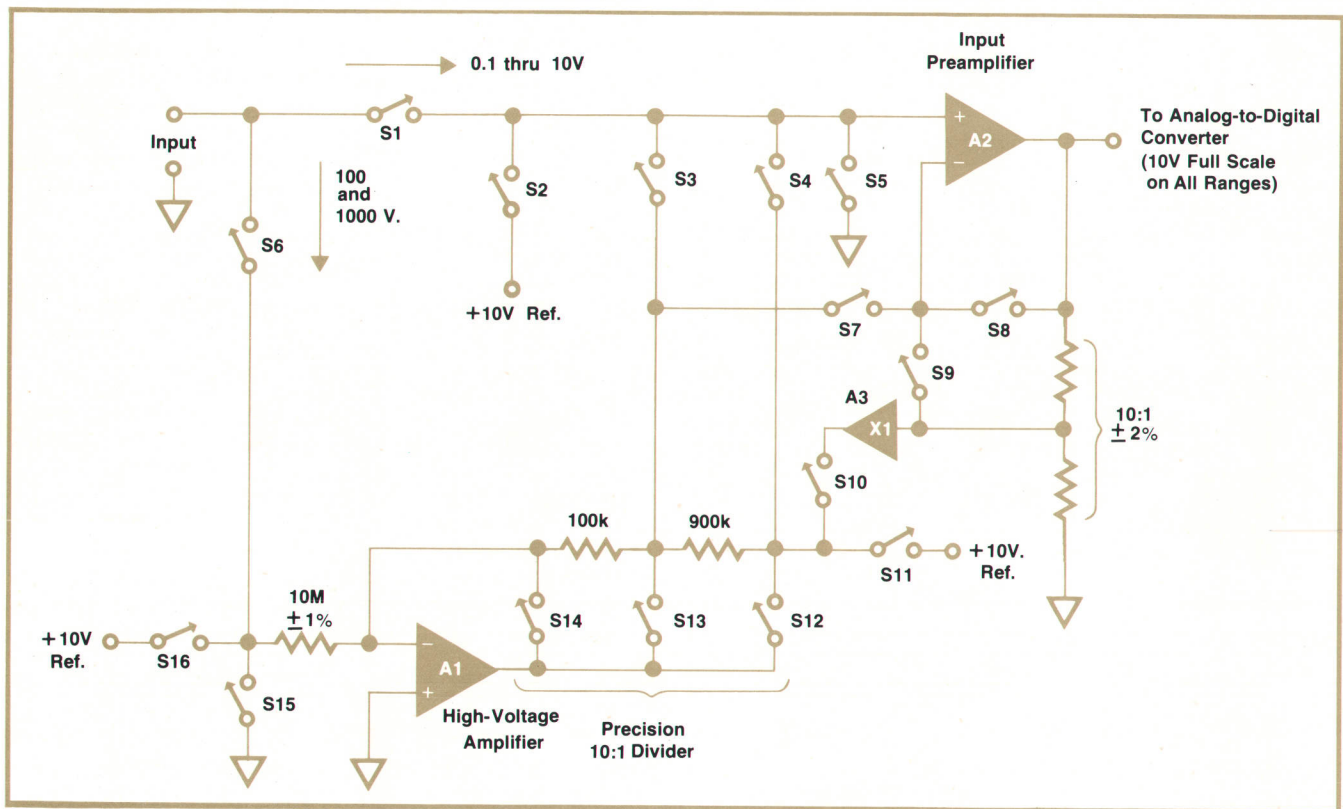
0.1 thru 10V

Input Preamplifier

To Analog-to-Digital Converter (10V Full Scale on All Ranges)

Input

S1

100 and 1000 V.

S2

S3

S4

S5

A2

S6

+10V Ref.

S7

S8

S9

A3

X1

10:1 $\pm$ 2%

S10

100k

900k

S11

+10V. Ref.

10M $\pm$ 1%

+10V Ref.

S16

S14

S13

S12

A1

S15

High-Voltage Amplifier

Precision 10:1 Divider